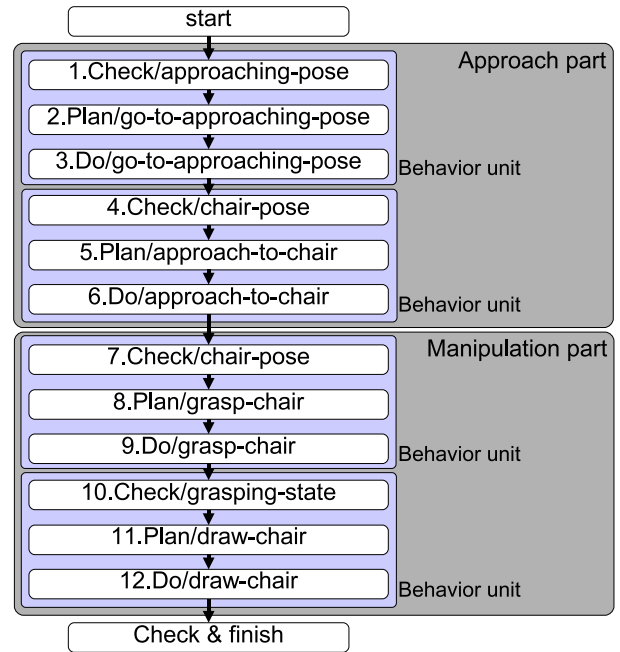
start

Approach part

1.Check/approaching-pose

2.Plan/go-to-approaching-pose

3.Do/go-to-approaching-pose

Behavior unit

4.Check/chair-pose

5.Plan/approach-to-chair

6.Do/approach-to-chair

Behavior unit

Manipulation part

7.Check/chair-pose

8.Plan/grasp-chair

9.Do/grasp-chair

Behavior unit

10.Check/grasping-state

11.Plan/draw-chair

12.Do/draw-chair

Behavior unit

Check & finish